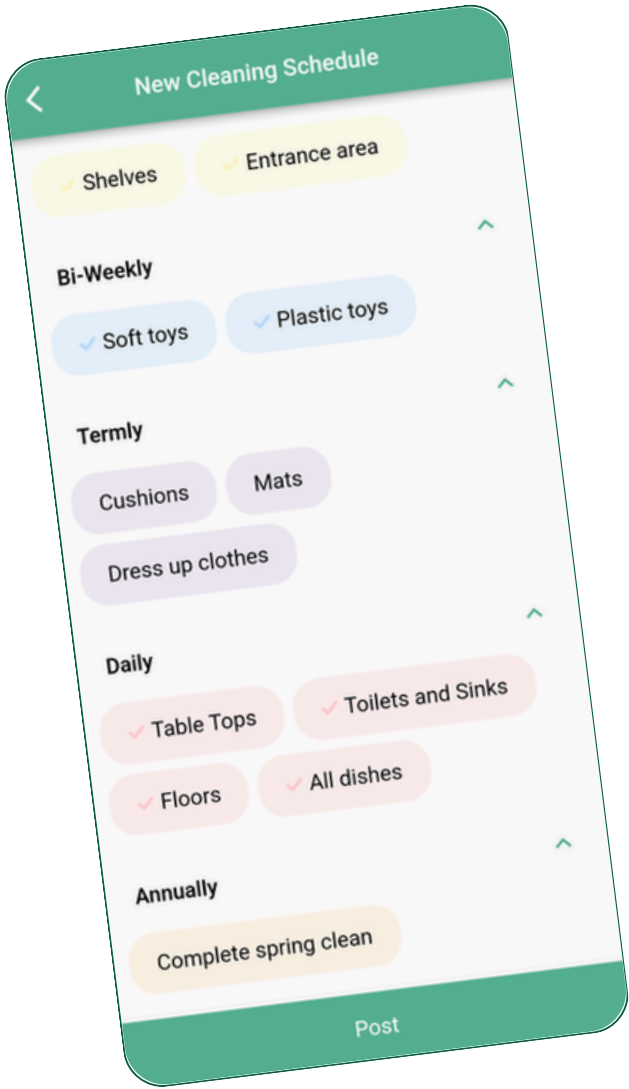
New Cleaning Schedule

Shelves
Entrance area

Bi-Weekly

Soft toys
Plastic toys

Termly

Cushions
Mats
Dress up clothes

Daily

Table Tops
Toilets and Sinks
Floors
All dishes

Annually

Complete spring clean

Post